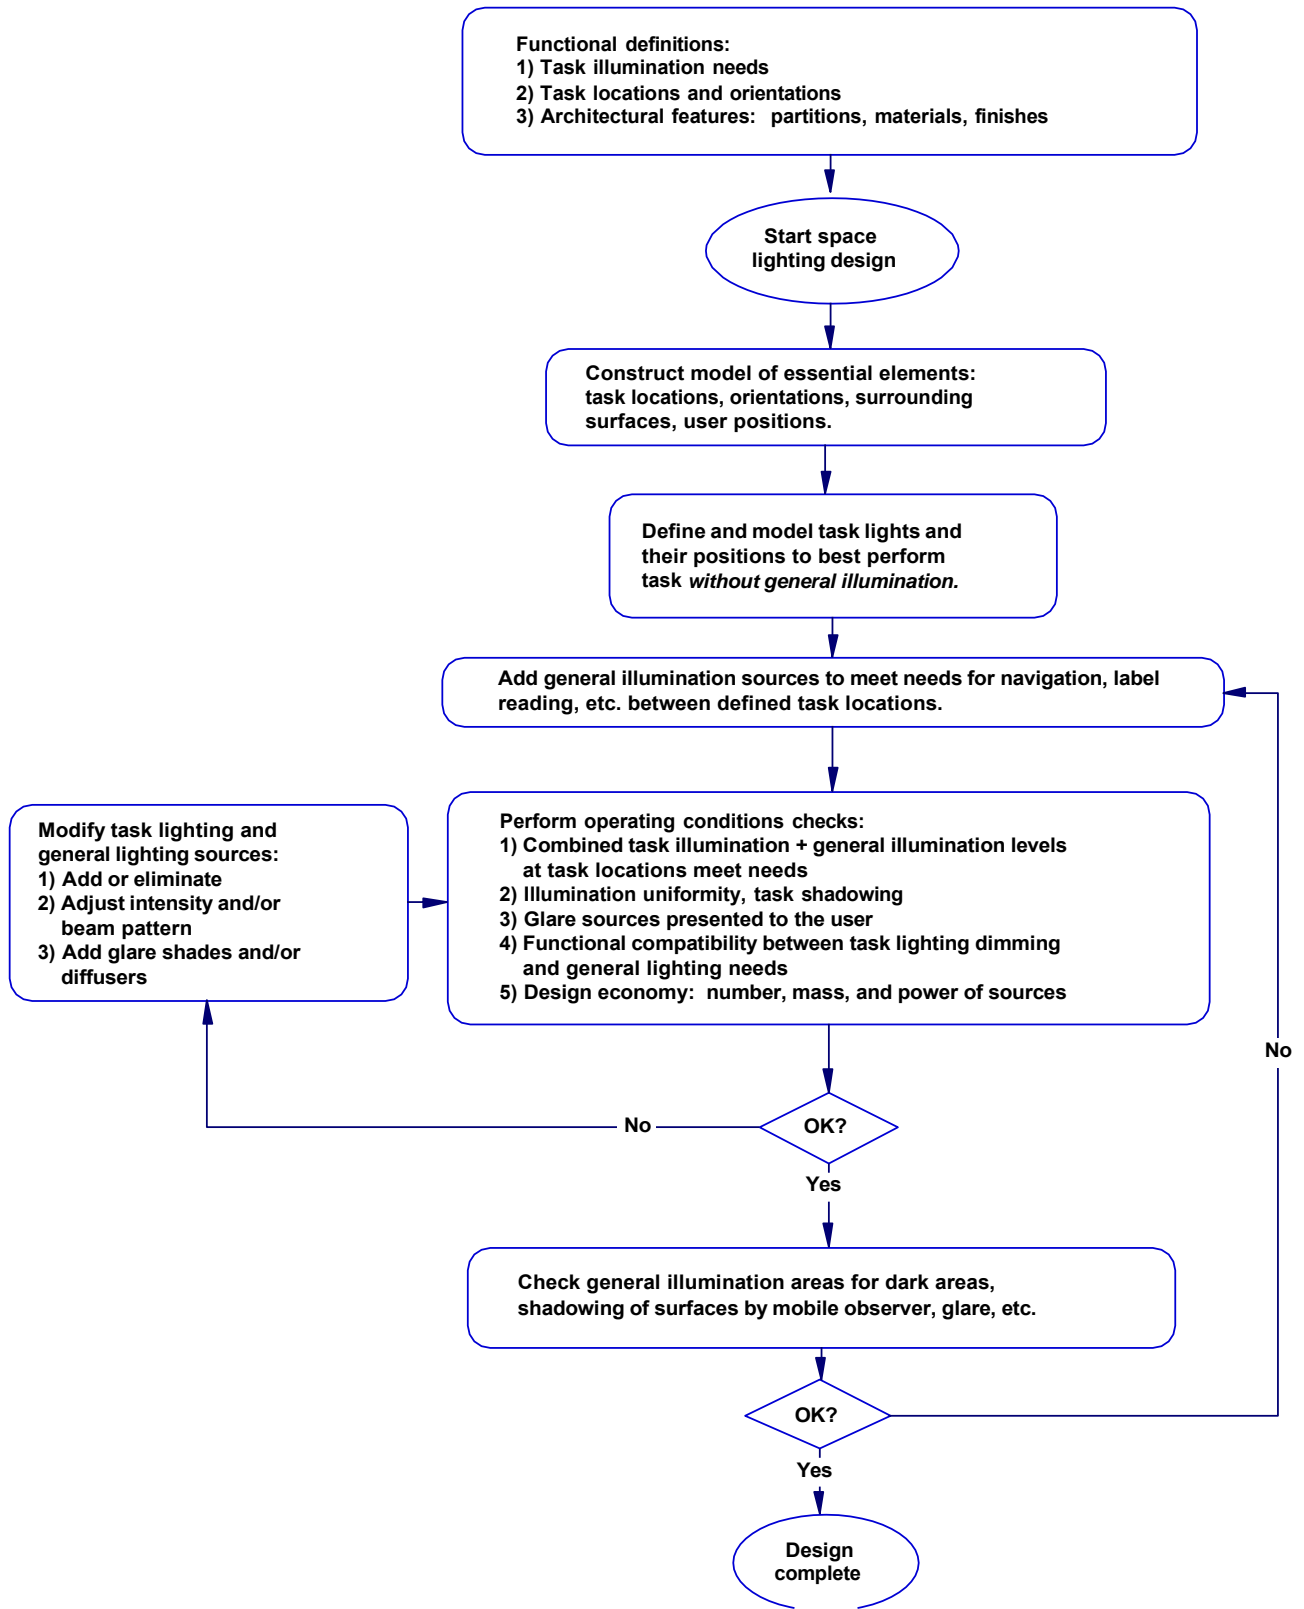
Functional definitions:
1) Task illumination needs
2) Task locations and orientations
3) Architectural features: partitions, materials, finishes

Start space lighting design

Construct model of essential elements: task locations, orientations, surrounding surfaces, user positions.

Define and model task lights and their positions to best perform task *without general illumination.*

Add general illumination sources to meet needs for navigation, label reading, etc. between defined task locations.

Modify task lighting and general lighting sources:
1) Add or eliminate
2) Adjust intensity and/or beam pattern
3) Add glare shades and/or diffusers

Perform operating conditions checks:
1) Combined task illumination + general illumination levels at task locations meet needs
2) Illumination uniformity, task shadowing
3) Glare sources presented to the user
4) Functional compatibility between task lighting dimming and general lighting needs
5) Design economy: number, mass, and power of sources

No

No

OK?

Yes

Check general illumination areas for dark areas, shadowing of surfaces by mobile observer, glare, etc.

OK?

Yes

Design complete